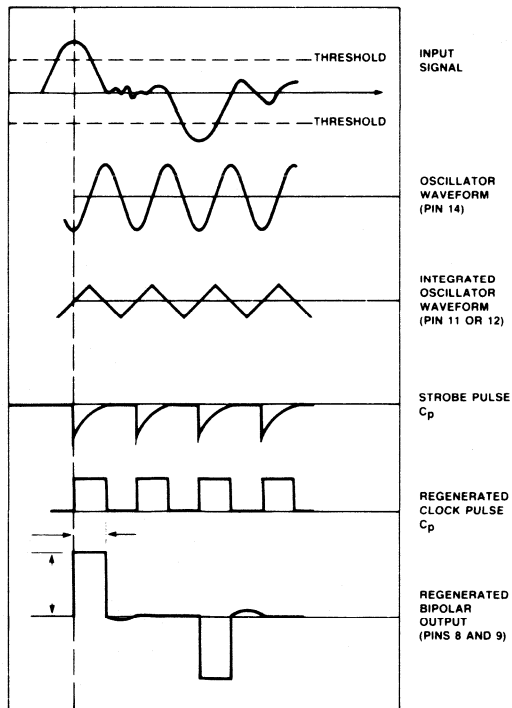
THRESHOLD

THRESHOLD

INPUT SIGNAL

OSCILLATOR WAVEFORM (PIN 14)

INTEGRATED OSCILLATOR WAVEFORM (PIN 11 OR 12)

STROBE PULSE $C_p$

REGENERATED CLOCK PULSE $C_p$

REGENERATED BIPOLAR OUTPUT (PINS 8 AND 9)